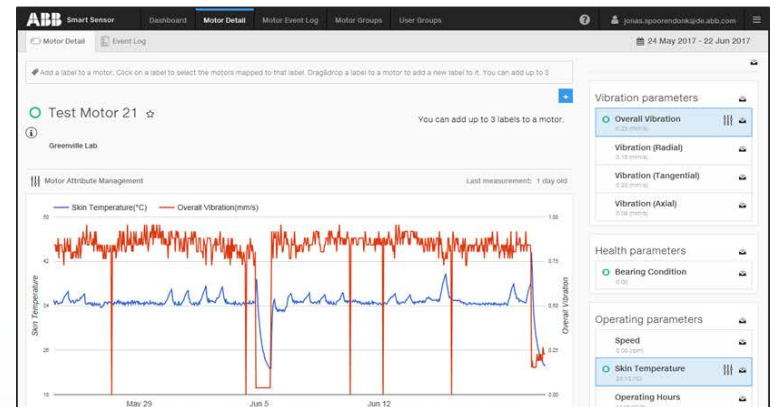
ABB Smart Sensor Dashboard Motor Detail Motor Event Log Motor Groups User Groups ? jonas.spoorendonk@de.abb.com

Motor Detail Event Log 24 May 2017 - 22 Jun 2017

Add a label to a motor: Click on a label to select the motors mapped to that label. Drag&drop a label to a motor to add a new label to it. You can add up to 3

+

Test Motor 21 ☆

You can add up to 3 labels to a motor.

Greenville Lab

Motor Attribute Management

Last measurement: 1 day old

Skin Temperature(°C) Overall Vibration(mm/s)

50 42 34 26 18

1.00 0.75 0.50 0.25 0.00

Skin Temperature

Overall Vibration

May 29 Jun 5 Jun 12

Vibration parameters

Overall Vibration
0.23 mm/s

Vibration (Radial)
0.18 mm/s

Vibration (Tangential)
0.22 mm/s

Vibration (Axial)
0.08 mm/s

Health parameters

Bearing Condition
0.00

Operating parameters

Speed
0.00 rpm

Skin Temperature
23.13 °C

Operating Hours